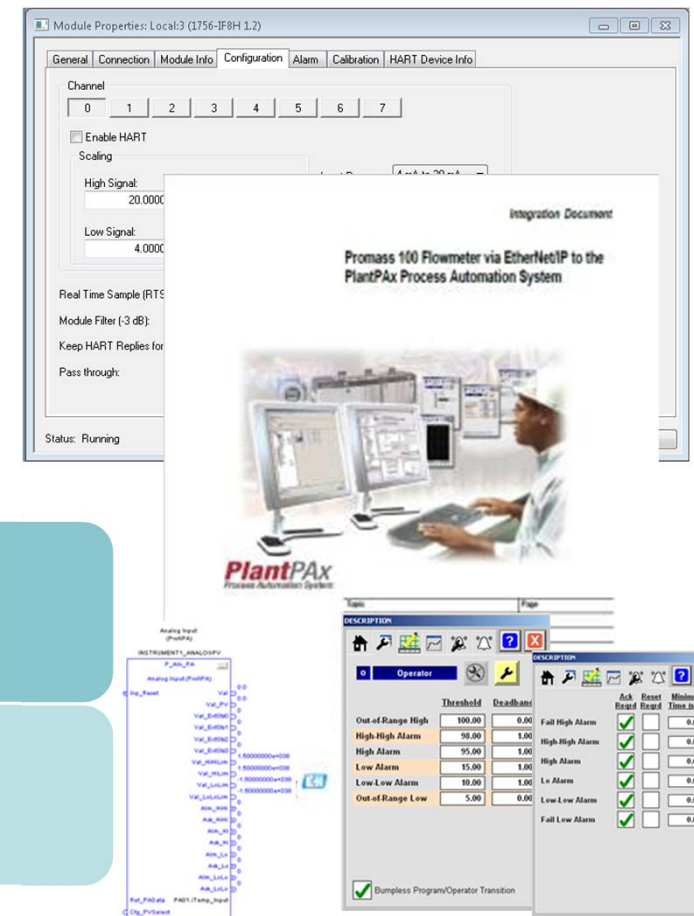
Module Properties: Local:3 (1756-IF8H 1.2)

General | Connection | Module Info | Configuration | Alarm | Calibration | HART Device Info

Channel

0 | 1 | 2 | 3 | 4 | 5 | 6 | 7

Enable HART

Scaling

High Signal:
20.0000

Low Signal:
4.0000

Input Range: 4 mA to 20 mA

Real Time Sample (RTS

Module Filter (-3 dB):

Keep HART Replies for

Pass through:

Status: Running

Integration Document

Promass 100 Flowmeter via EtherNet/IP to the PlantPAx Process Automation System

PlantPAx
Process Automation System

Topic | Page

Analog Input (ProfPA)
INSTRUMENT1_ANALOGPV
P_AIn_PA
Analog Input (ProfPA)
Inp_Reset
Val 0.0
Val_PV 0.0
Val_EnShd 0
Val_EnShd 0
Val_EnShd 0
Val_EnShd 0
Val_HiHiLim 1.50000000e+038
Val_HiLim 1.50000000e+038
Val_LoLim 1.50000000e+038
Val_LoLoLim 1.50000000e+038
Alm_HiHi 0
Ack_HiHi 0
Alm_Hi 0
Ack_Hi 0
Alm_Lo 0
Ack_Lo 0
Alm_LoLo 0
Ack_LoLo 0
Ref_PAData PA01.iTemp_Input
Cfg_PVSelect

DESCRIPTION

Operator

| | Threshold | Deadband |
|---|---|---|
| Out-of-Range High | 100.00 | 0.00 |
| High-High Alarm | 98.00 | 1.00 |
| High Alarm | 95.00 | 1.00 |
| Low Alarm | 15.00 | 1.00 |
| Low-Low Alarm | 10.00 | 1.00 |
| Out-of-Range Low | 5.00 | 0.00 |

Bumpless Program/Operator Transition

DESCRIPTION

| | Ack Reqrd | Reset Reqrd | Minim Time |
|---|---|---|---|
| Fail High Alarm | | | 0. |
| High-High Alarm | | | 0. |
| High Alarm | | | 0. |
| Lo Alarm | | | 0. |
| Low-Low Alarm | | | 0. |
| Fail Low Alarm | | | 0. |